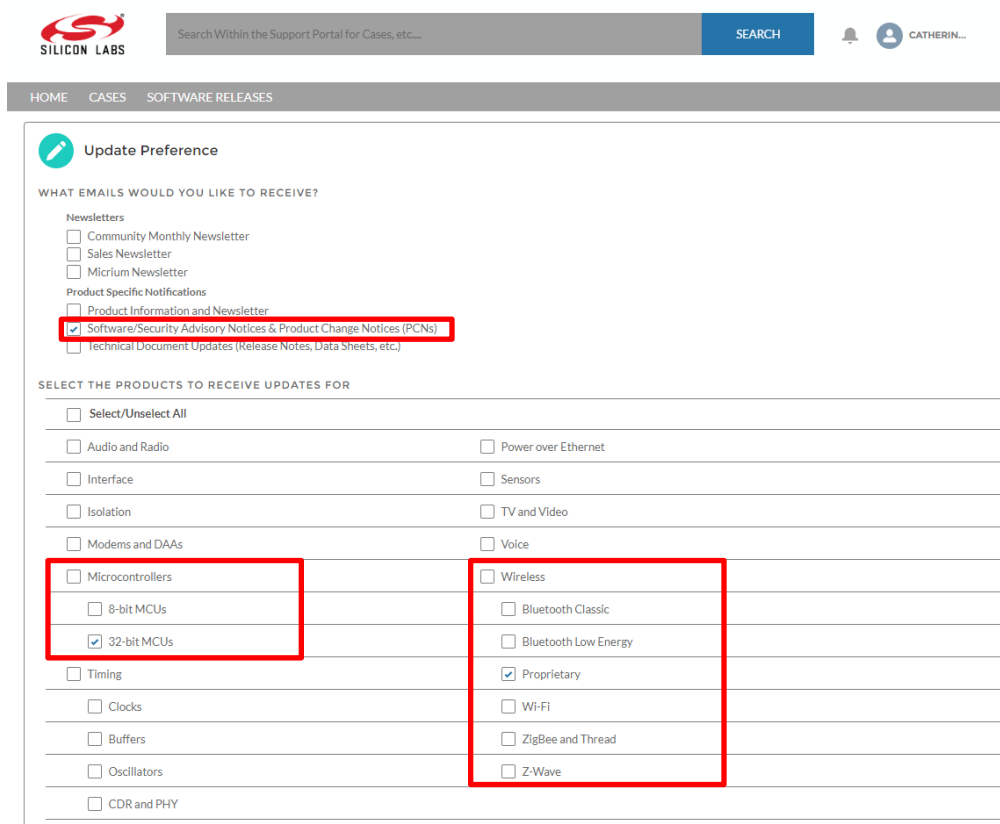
SILICON LABS

Search Within the Support Portal for Cases, etc....

SEARCH

CATHERIN...

HOME CASES SOFTWARE RELEASES

Update Preference

WHAT EMAILS WOULD YOU LIKE TO RECEIVE?

Newsletters

Community Monthly Newsletter

Sales Newsletter

Micrium Newsletter

Product Specific Notifications

Product Information and Newsletter

Software/Security Advisory Notices & Product Change Notices (PCNs)

Technical Document Updates (Release Notes, Data Sheets, etc.)

SELECT THE PRODUCTS TO RECEIVE UPDATES FOR

Select/Unselect All

Audio and Radio

Interface

Isolation

Modems and DAAs

Microcontrollers

8-bit MCUs

32-bit MCUs

Timing

Clocks

Buffers

Oscillators

CDR and PHY

Power over Ethernet

Sensors

TV and Video

Voice

Wireless

Bluetooth Classic

Bluetooth Low Energy

Proprietary

Wi-Fi

ZigBee and Thread

Z-Wave